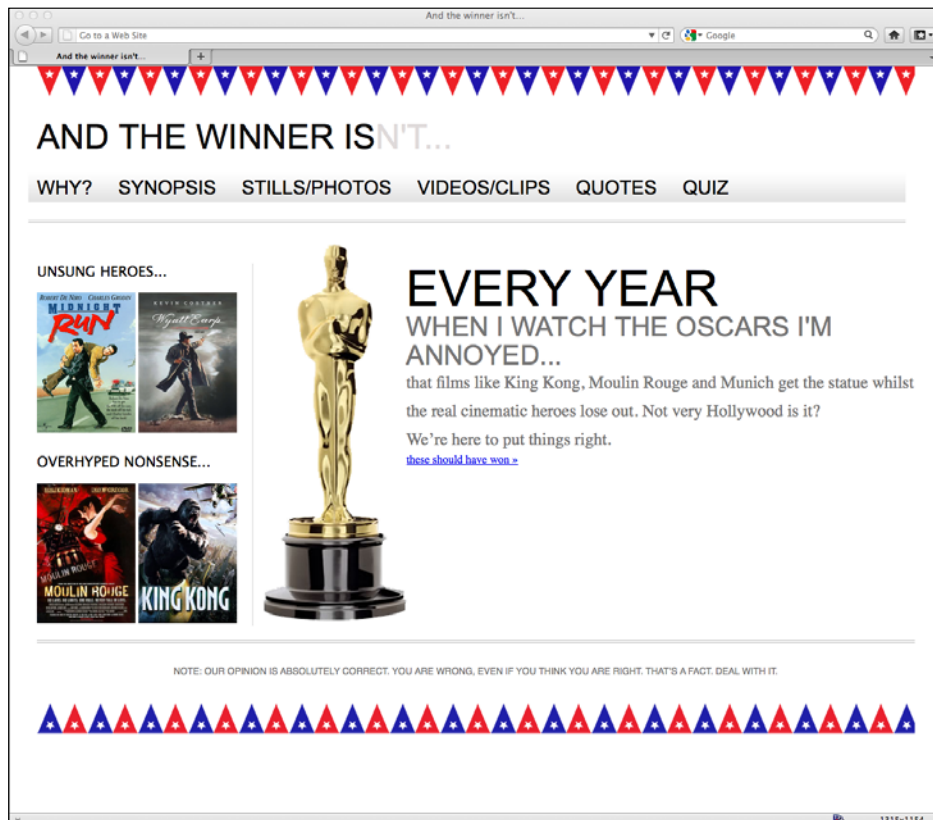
And the winner isn't...

Go to a Web Site

Google

And the winner isn't...

AND THE WINNER ISN'T...

WHY? SYNOPSIS STILLS/PHOTOS VIDEOS/CLIPS QUOTES QUIZ

UNSUNG HEROES...

ROBERT DE NIRO CHARLES GRODIN MIDNIGHT RUN

KEVIN COSTNER Wyatt Earp

OVERHYPED NONSENSE...

MOULIN ROUGE

MOULIN ROUGE

KING KONG

EVERY YEAR

WHEN I WATCH THE OSCARS I'M ANNOYED...

that films like King Kong, Moulin Rouge and Munich get the statue whilst the real cinematic heroes lose out. Not very Hollywood is it?

We're here to put things right.

these should have won »

NOTE: OUR OPINION IS ABSOLUTELY CORRECT. YOU ARE WRONG, EVEN IF YOU THINK YOU ARE RIGHT. THAT'S A FACT. DEAL WITH IT.